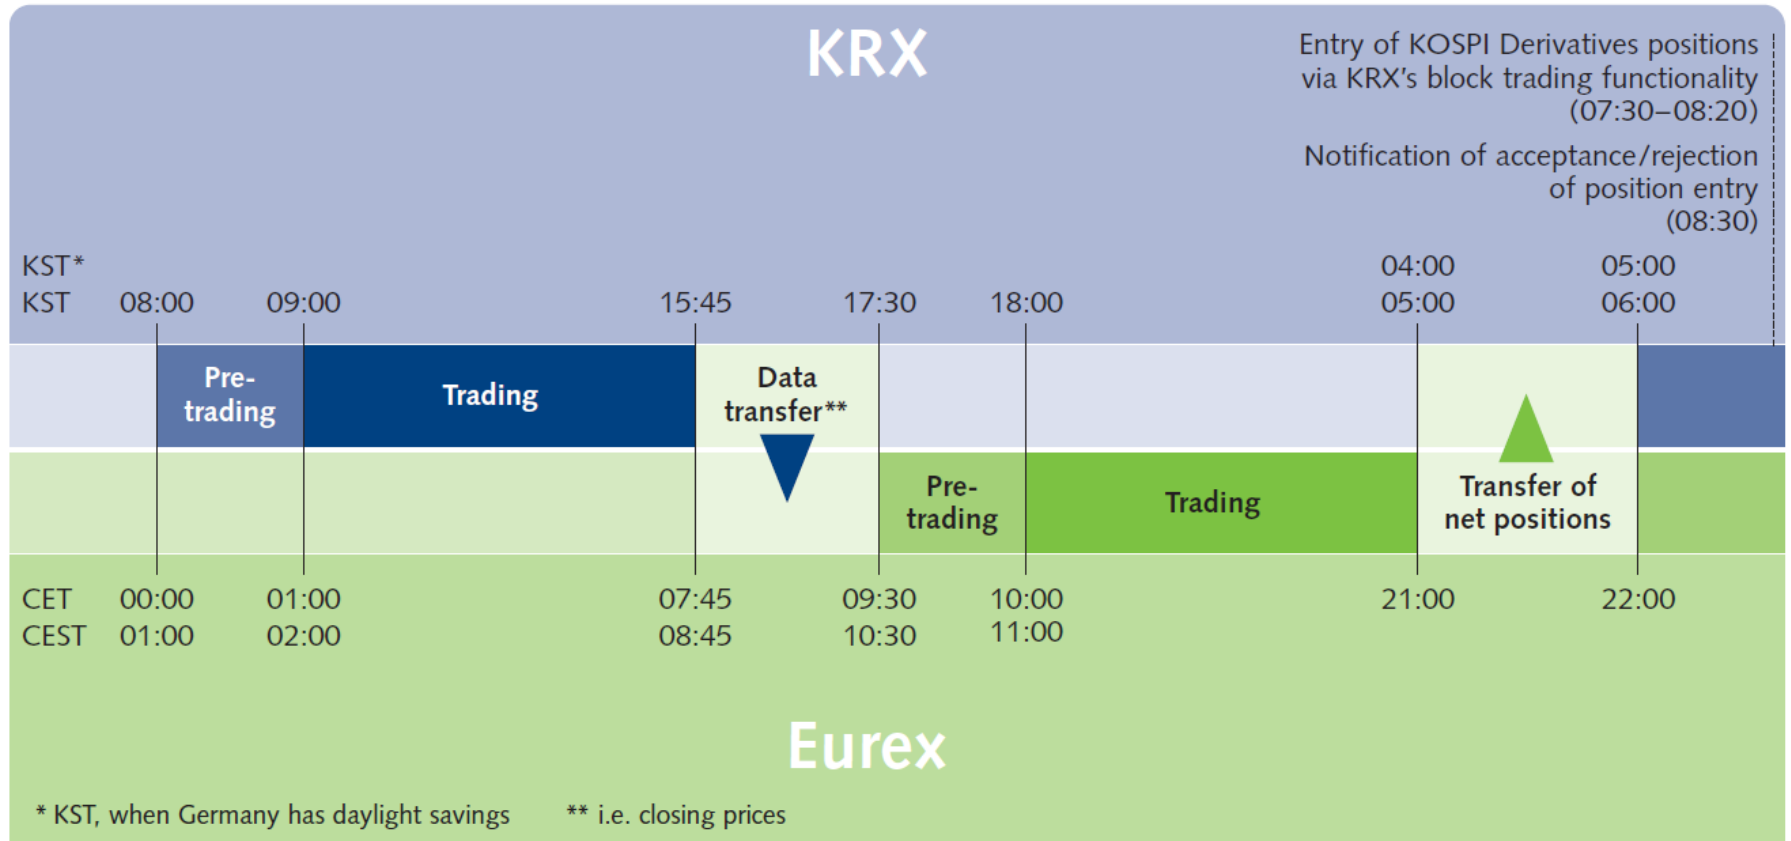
KRX

Entry of KOSPI Derivatives positions via KRX's block trading functionality (07:30–08:20)

Notification of acceptance/rejection of position entry (08:30)

KST* 04:00 05:00
KST 08:00 09:00 15:45 17:30 18:00 05:00 06:00

Pre-trading

Trading

Data transfer**

Pre-trading

Trading

Transfer of net positions

CET 00:00 01:00 07:45 09:30 10:00 21:00 22:00
CEST 01:00 02:00 08:45 10:30 11:00

Eurex

* KST, when Germany has daylight savings ** i.e. closing prices